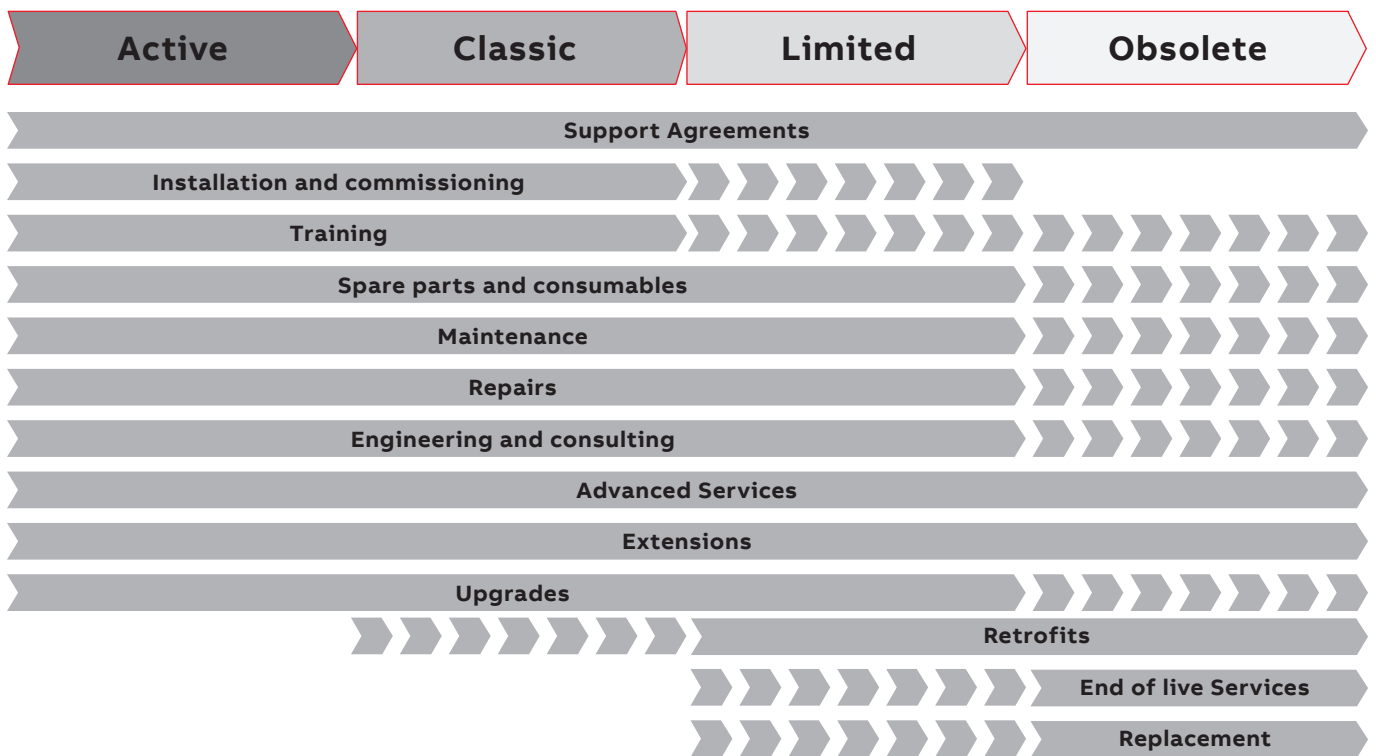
Active Classic Limited Obsolete

Support Agreements

Installation and commissioning

Training

Spare parts and consumables

Maintenance

Repairs

Engineering and consulting

Advanced Services

Extensions

Upgrades

Retrofits

End of live Services

Replacement